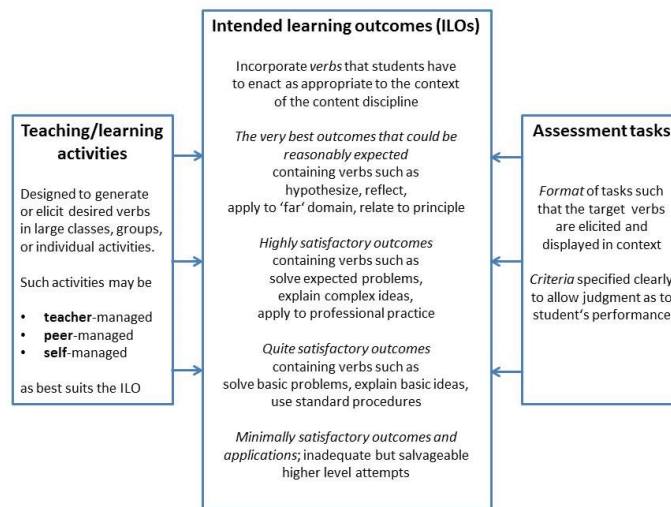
Intended learning outcomes (ILOs)

Incorporate *verbs* that students have to enact as appropriate to the context of the content discipline

*The very best outcomes that could be reasonably expected* containing verbs such as hypothesize, reflect, apply to 'far' domain, relate to principle

*Highly satisfactory outcomes* containing verbs such as solve expected problems, explain complex ideas, apply to professional practice

*Quite satisfactory outcomes* containing verbs such as solve basic problems, explain basic ideas, use standard procedures

*Minimally satisfactory outcomes and applications*; inadequate but salvageable higher level attempts

Teaching/learning activities

Designed to generate or elicit desired verbs in large classes, groups, or individual activities.

Such activities may be

• **teacher**-managed
• **peer**-managed
• **self**-managed

as best suits the ILO

Assessment tasks

*Format* of tasks such that the target verbs are elicited and displayed in context

*Criteria* specified clearly to allow judgment as to student's performance